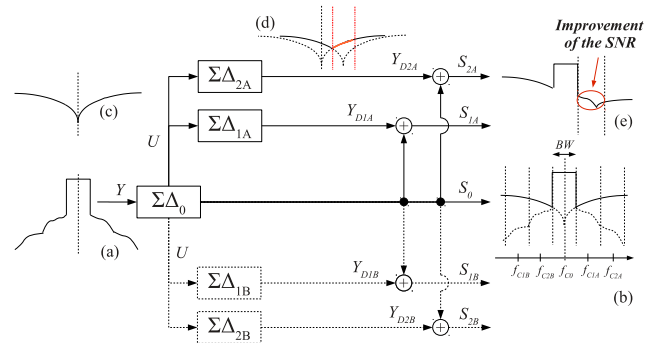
(d)

Improvement of the SNR

$\Sigma\Delta_{2A}$

$Y_{D2A}$

$S_{2A}$

(c)

$\Sigma\Delta_{1A}$

$Y_{D1A}$

$S_{1A}$

(e)

$U$

$BW$

$Y$

$\Sigma\Delta_0$

$S_0$

(a)

$U$

$\Sigma\Delta_{1B}$

$Y_{D1B}$

$S_{1B}$

$f_{C1B}$ $f_{C2B}$ $f_{C0}$ $f_{C1A}$ $f_{C2A}$

(b)

$\Sigma\Delta_{2B}$

$Y_{D2B}$

$S_{2B}$